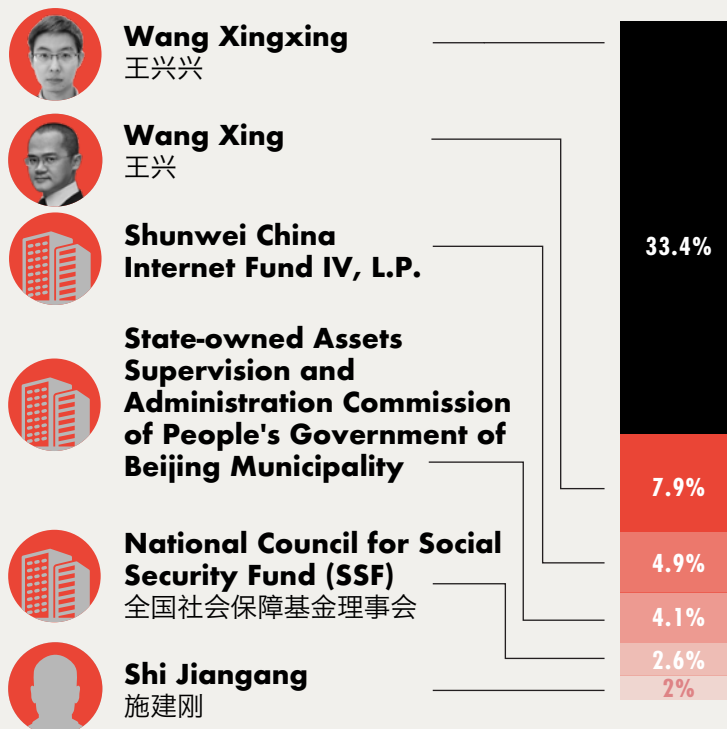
Wang Xingxing
王兴兴

Wang Xing
王兴

Shunwei China Internet Fund IV, L.P.

State-owned Assets Supervision and Administration Commission of People's Government of Beijing Municipality

National Council for Social Security Fund (SSF)
全国社会保障基金理事会

Shi Jiangang
施建刚

33.4%
7.9%
4.9%
4.1%
2.6%
2%